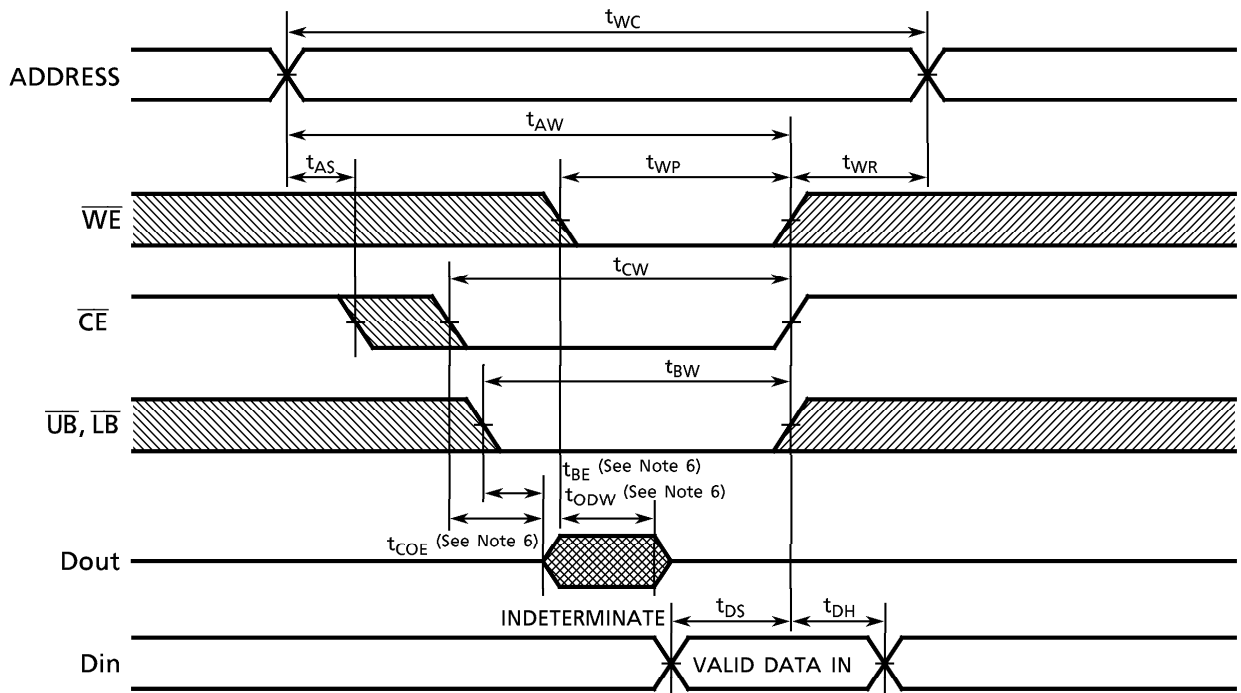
$t_{WC}$

ADDRESS

$t_{AW}$

$t_{AS}$

$t_{WP}$

$t_{WR}$

$\overline{WE}$

$t_{CW}$

$\overline{CE}$

$t_{BW}$

$\overline{UB}$, $\overline{LB}$

$t_{BE}$ (See Note 6)

$t_{ODW}$ (See Note 6)

$t_{COE}$ (See Note 6)

Dout

INDETERMINATE

$t_{DS}$

$t_{DH}$

Din

VALID DATA IN